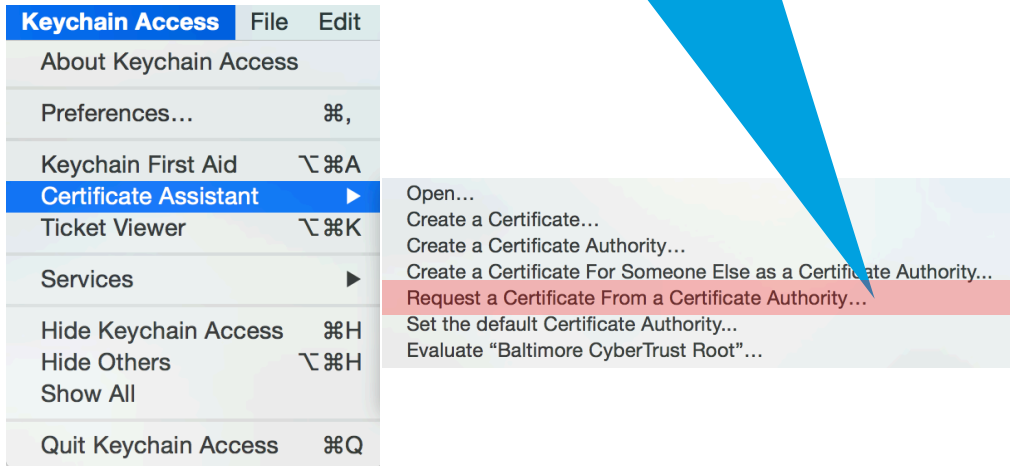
Keychain Access File Edit
About Keychain Access
Preferences… ⌘,
Keychain First Aid ⌥⌘A
Certificate Assistant ▶
Ticket Viewer ⌥⌘K
Services ▶
Hide Keychain Access ⌘H
Hide Others ⌥⌘H
Show All
Quit Keychain Access ⌘Q

Open…
Create a Certificate…
Create a Certificate Authority…
Create a Certificate For Someone Else as a Certificate Authority…
Request a Certificate From a Certificate Authority…
Set the default Certificate Authority...
Evaluate “Baltimore CyberTrust Root”…